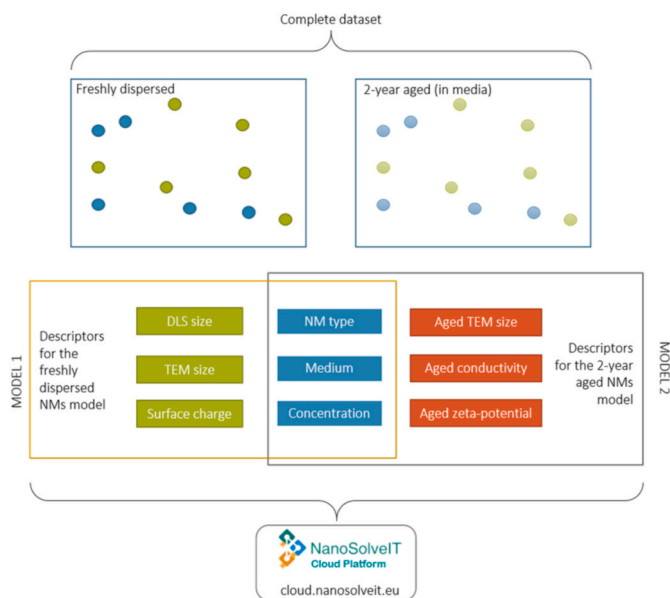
Complete dataset

Freshly dispersed

2-year aged (in media)

MODEL 1

Descriptors for the freshly dispersed NMs model

DLS size

TEM size

Surface charge

NM type

Medium

Concentration

Aged TEM size

Aged conductivity

Aged zeta-potential

Descriptors for the 2-year aged NMs model

MODEL 2

NanoSolveIT
Cloud Platform

cloud.nanosolveit.eu